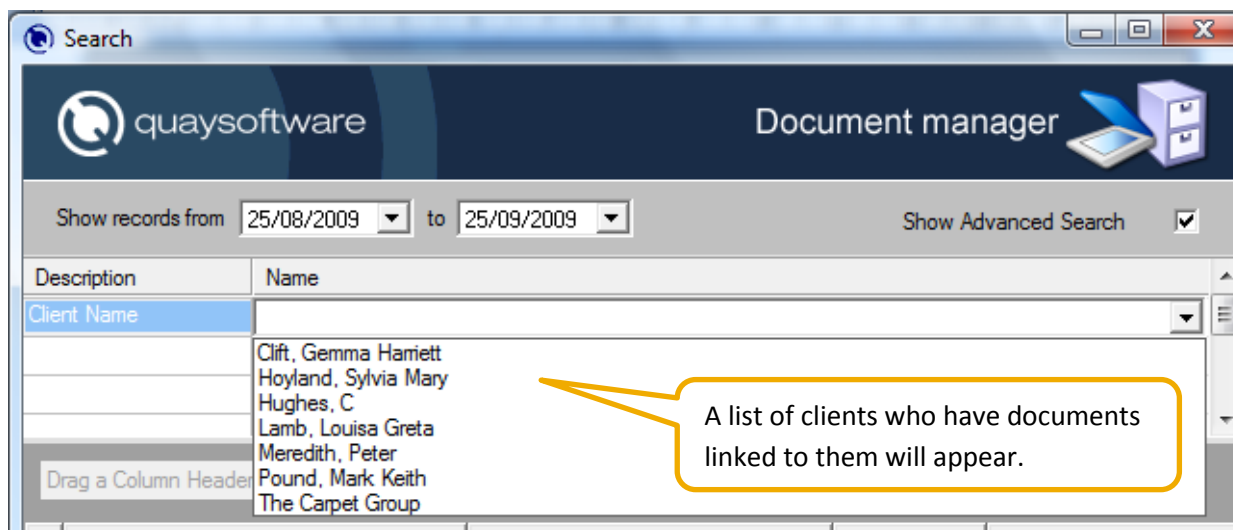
Search

quaysoftware

Document manager

Show records from 25/08/2009 to 25/09/2009

Show Advanced Search

| Description | Name |
|---|---|
| Client Name | |

Clift, Gemma Harriett
Hoyland, Sylvia Mary
Hughes, C
Lamb, Louisa Greta
Meredith, Peter
Pound, Mark Keith
The Carpet Group

Drag a Column Header

A list of clients who have documents linked to them will appear.